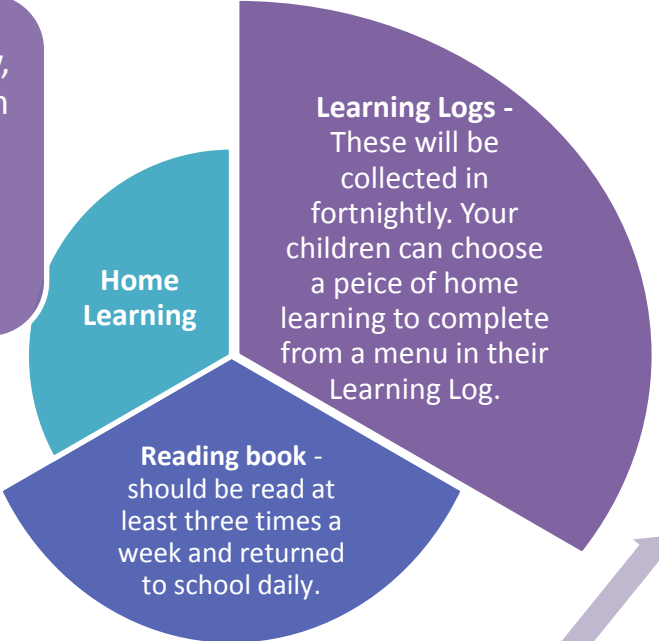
y,
n

Learning Logs - These will be collected in fortnightly. Your children can choose a peice of home learning to complete from a menu in their Learning Log.

Home Learning

Reading book - should be read at least three times a week and returned to school daily.